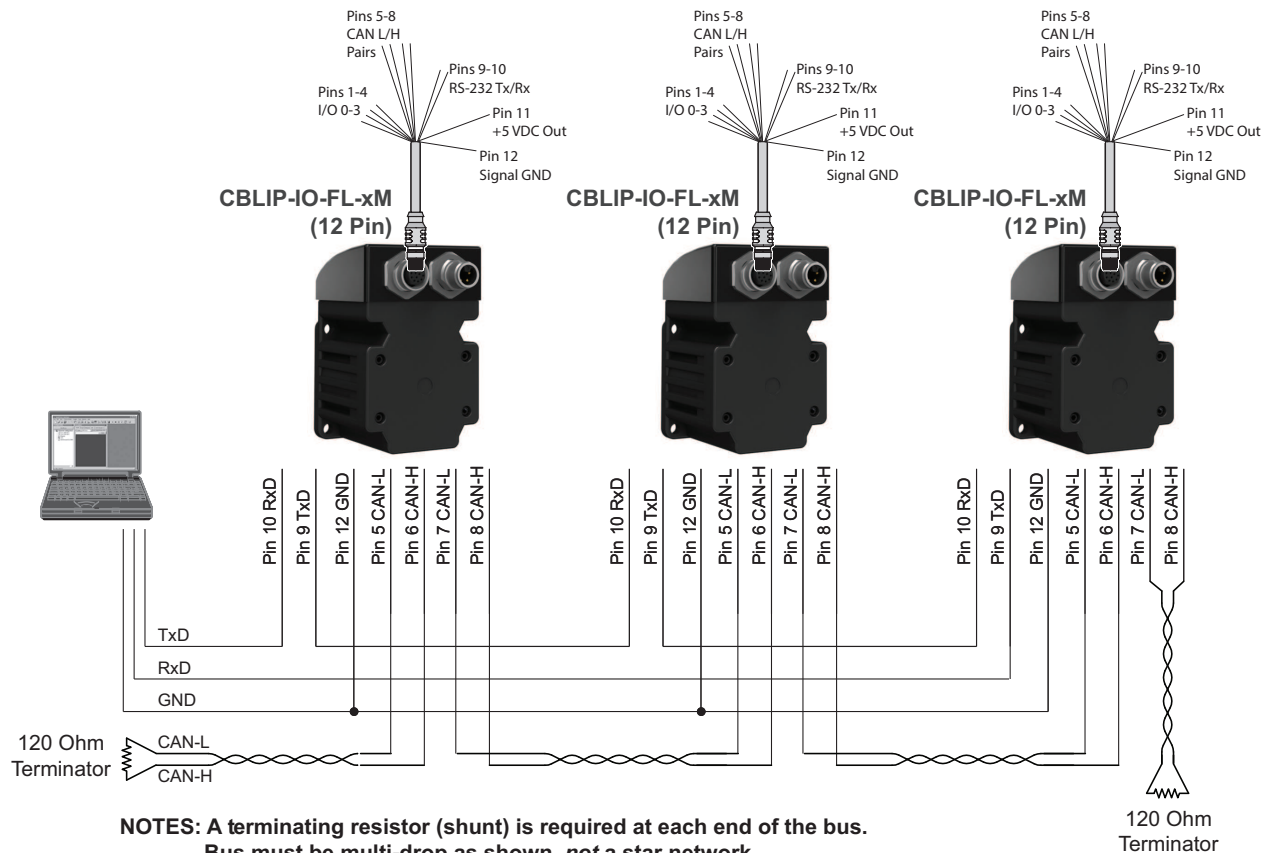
Pins 5-8
CAN L/H
Pairs
Pins 9-10
RS-232 Tx/Rx
Pins 1-4
I/O 0-3
Pin 11
+5 VDC Out
Pin 12
Signal GND
CBLIP-IO-FL-xM
(12 Pin)

Pins 5-8
CAN L/H
Pairs
Pins 9-10
RS-232 Tx/Rx
Pins 1-4
I/O 0-3
Pin 11
+5 VDC Out
Pin 12
Signal GND
CBLIP-IO-FL-xM
(12 Pin)

Pins 5-8
CAN L/H
Pairs
Pins 9-10
RS-232 Tx/Rx
Pins 1-4
I/O 0-3
Pin 11
+5 VDC Out
Pin 12
Signal GND
CBLIP-IO-FL-xM
(12 Pin)

Pin 10 RxD
Pin 9 TxD
Pin 12 GND
Pin 5 CAN-L
Pin 6 CAN-H
Pin 7 CAN-L
Pin 8 CAN-H

Pin 10 RxD
Pin 9 TxD
Pin 12 GND
Pin 5 CAN-L
Pin 6 CAN-H
Pin 7 CAN-L
Pin 8 CAN-H

Pin 10 RxD
Pin 9 TxD
Pin 12 GND
Pin 5 CAN-L
Pin 6 CAN-H
Pin 7 CAN-L
Pin 8 CAN-H

TxD
RxD
GND
120 Ohm
Terminator
CAN-L
CAN-H

NOTES: A terminating resistor (shunt) is required at each end of the bus.
Bus must be multi-drop as shown, not a star network.

120 Ohm
Terminator